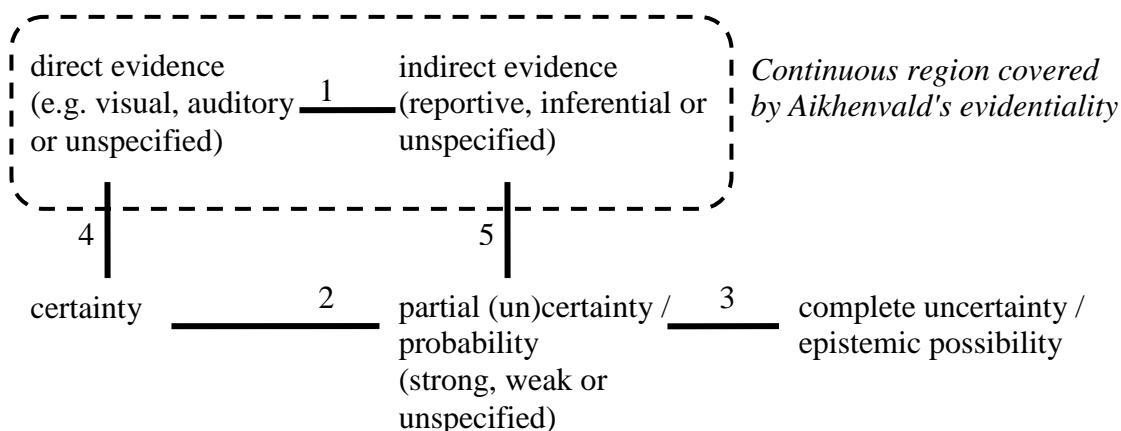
direct evidence (e.g. visual, auditory or unspecified)

1

indirect evidence (reportive, inferential or unspecified)

*Continuous region covered by Aikhenvald's evidentiality*

4

5

certainty

2

partial (un)certainty / probability (strong, weak or unspecified)

3

complete uncertainty / epistemic possibility